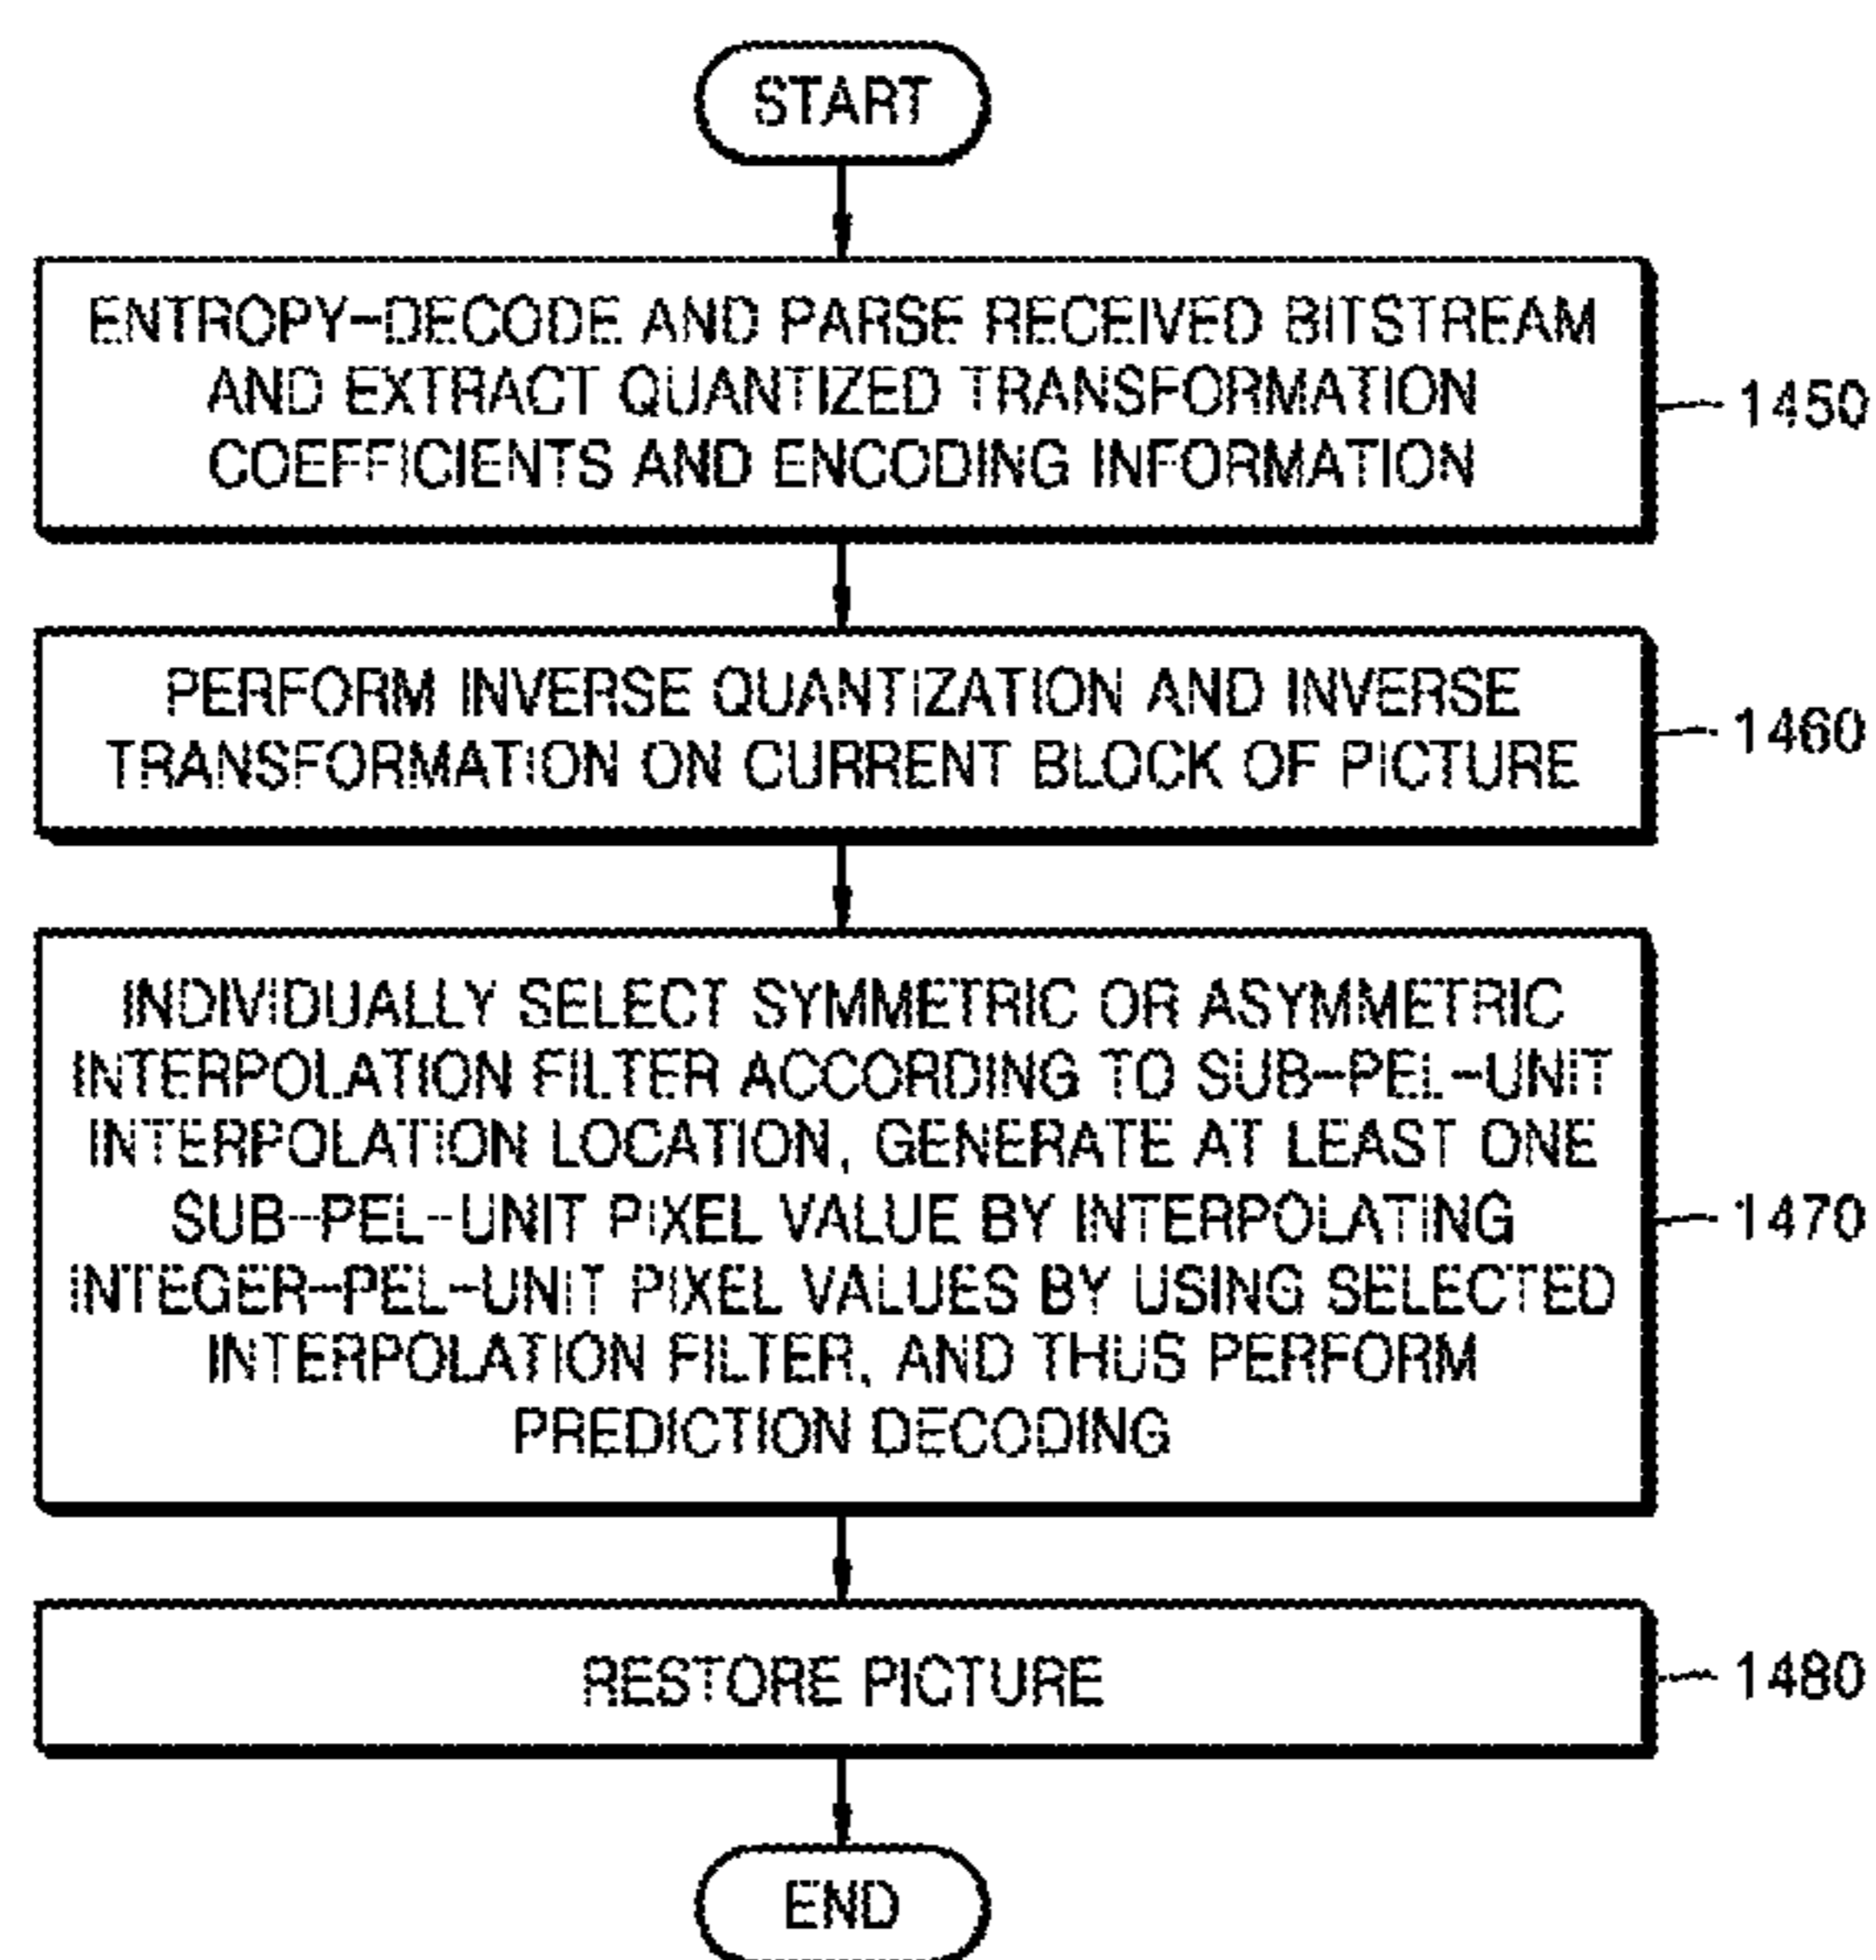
START

ENTROPY-DECODE AND PARSE RECEIVED BITSTREAM AND EXTRACT QUANTIZED TRANSFORMATION COEFFICIENTS AND ENCODING INFORMATION

1450

PERFORM INVERSE QUANTIZATION AND INVERSE TRANSFORMATION ON CURRENT BLOCK OF PICTURE

1460

INDIVIDUALLY SELECT SYMMETRIC OR ASYMMETRIC INTERPOLATION FILTER ACCORDING TO SUB-PEL-UNIT INTERPOLATION LOCATION, GENERATE AT LEAST ONE SUB-PEL-UNIT PIXEL VALUE BY INTERPOLATING INTEGER-PEL-UNIT PIXEL VALUES BY USING SELECTED INTERPOLATION FILTER, AND THUS PERFORM PREDICTION DECODING

1470

RESTORE PICTURE

1480

END